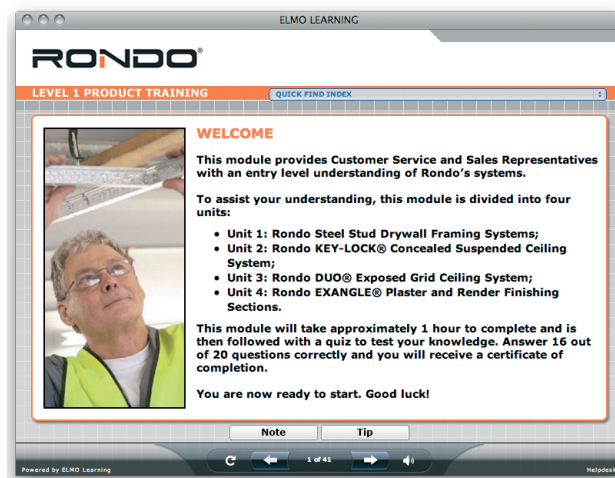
ELMO LEARNING

RONDO®

LEVEL 1 PRODUCT TRAINING

QUICK FIND INDEX

WELCOME

This module provides Customer Service and Sales Representatives with an entry level understanding of Rondo's systems.

To assist your understanding, this module is divided into four units:

- Unit 1: Rondo Steel Stud Drywall Framing Systems;
- Unit 2: Rondo KEY-LOCK® Concealed Suspended Ceiling System;
- Unit 3: Rondo DUO® Exposed Grid Ceiling System;
- Unit 4: Rondo EXANGLE® Plaster and Render Finishing Sections.

This module will take approximately 1 hour to complete and is then followed with a quiz to test your knowledge. Answer 16 out of 20 questions correctly and you will receive a certificate of completion.

You are now ready to start. Good luck!

Note

Tip

Powered by ELMO Learning

1 of 41

Helpdes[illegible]